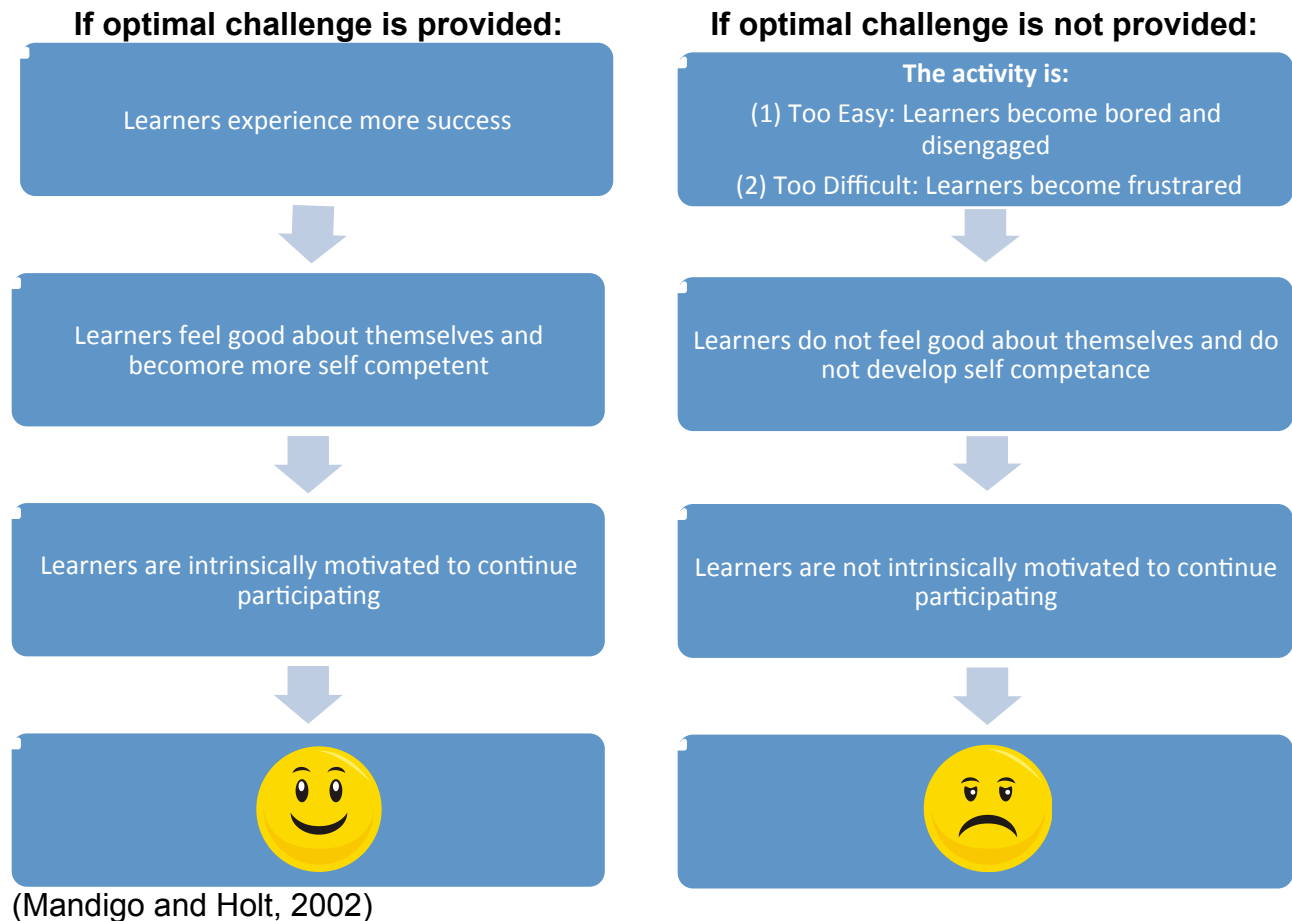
If optimal challenge is provided:

Learners experience more success

Learners feel good about themselves and becomore more self competent

Learners are intrinsically motivated to continue participating

(Mandigo and Holt, 2002)

If optimal challenge is not provided:

The activity is:

(1) Too Easy: Learners become bored and disengaged

(2) Too Difficult: Learners become frustrared

Learners do not feel good about themselves and do not develop self competance

Learners are not intrinsically motivated to continue participating